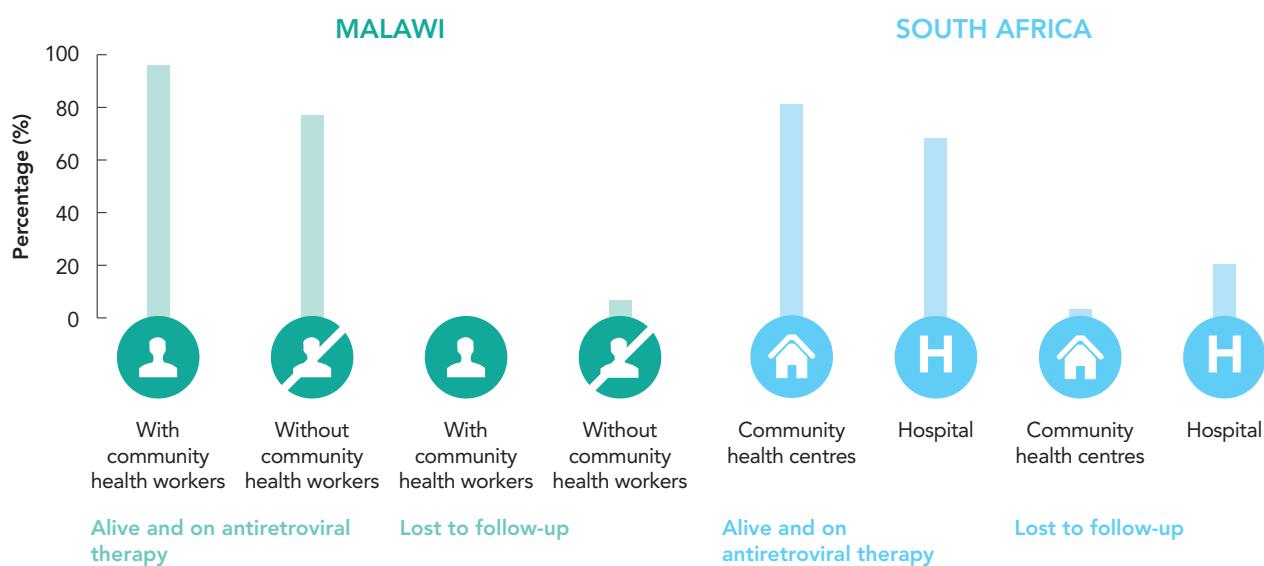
MALAWI

SOUTH AFRICA

100
80
60
40
20
0

Percentage (%)

With community health workers

Without community health workers

With community health workers

Without community health workers

Community health centres

Hospital

Community health centres

Hospital

H

H

Alive and on antiretroviral therapy

Lost to follow-up

Alive and on antiretroviral therapy

Lost to follow-up